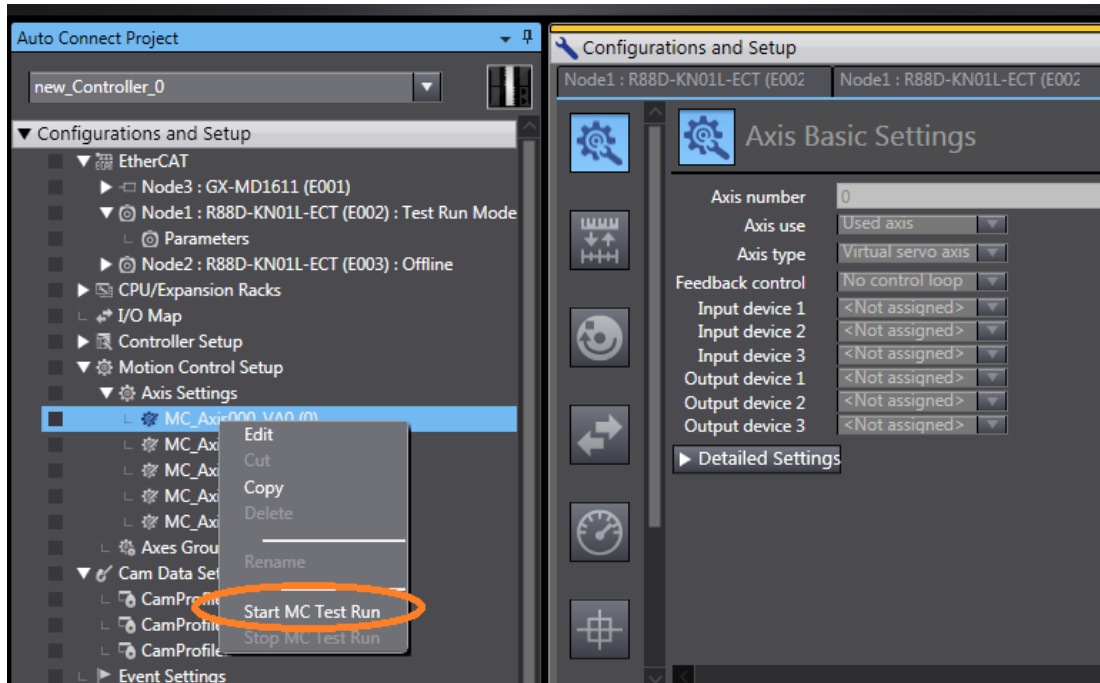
Auto Connect Project

new_Controller_0

▼ Configurations and Setup
▼ EtherCAT
▶ Node3 : GX-MD1611 (E001)
▼ Node1 : R88D-KN01L-ECT (E002) : Test Run Mode
Parameters
▶ Node2 : R88D-KN01L-ECT (E003) : Offline
▶ CPU/Expansion Racks
I/O Map
▶ Controller Setup
▼ Motion Control Setup
▼ Axis Settings
MC_Axis000_VA0 (0)
MC_Axi
MC_Axi
MC_Axi
MC_Axi
Axes Grou
▼ Cam Data Se
CamProf
CamProfi
CamProfile
Event Settings

Edit
Cut
Copy
Delete
Rename
Start MC Test Run
Stop MC Test Run

Configurations and Setup
Node1 : R88D-KN01L-ECT (E002
Node1 : R88D-KN01L-ECT (E002

Axis Basic Settings

| | |
|---|---|
| Axis number | 0 |
| Axis use | Used axis |
| Axis type | Virtual servo axis |
| Feedback control | No control loop |
| Input device 1 | <Not assigned> |
| Input device 2 | <Not assigned> |
| Input device 3 | <Not assigned> |
| Output device 1 | <Not assigned> |
| Output device 2 | <Not assigned> |
| Output device 3 | <Not assigned> |

▶ Detailed Settings